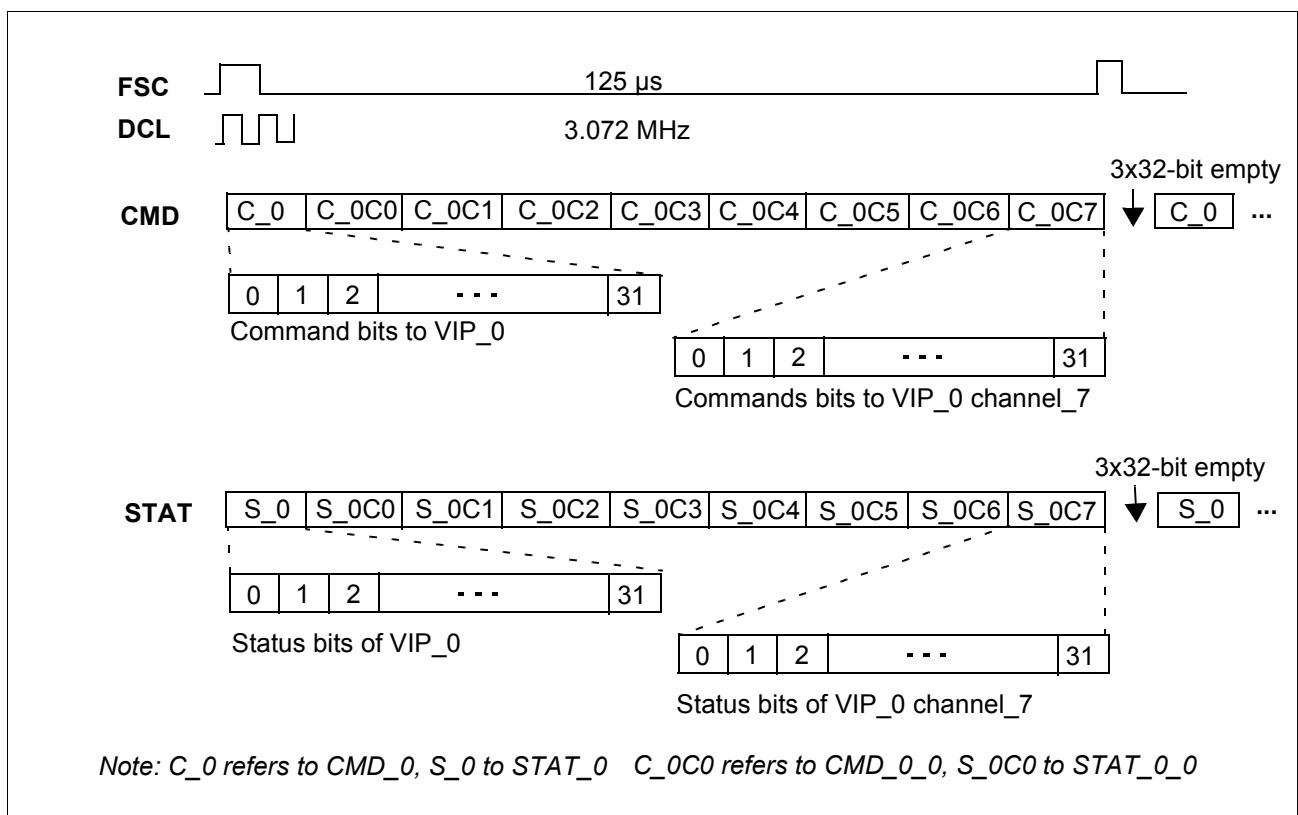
FSC

125 µs

DCL

3.072 MHz

3x32-bit empty

CMD

| C_0 | C_0C0 | C_0C1 | C_0C2 | C_0C3 | C_0C4 | C_0C5 | C_0C6 | C_0C7 |
|---|---|---|---|---|---|---|---|---|

| C_0 | ... |
|---|---|

| 0 | 1 | 2 | ... | 31 |
|---|---|---|---|---|

Command bits to VIP_0

| 0 | 1 | 2 | ... | 31 |
|---|---|---|---|---|

Commands bits to VIP_0 channel_7

3x32-bit empty

STAT

| S_0 | S_0C0 | S_0C1 | S_0C2 | S_0C3 | S_0C4 | S_0C5 | S_0C6 | S_0C7 |
|---|---|---|---|---|---|---|---|---|

| S_0 | ... |
|---|---|

| 0 | 1 | 2 | ... | 31 |
|---|---|---|---|---|

Status bits of VIP_0

| 0 | 1 | 2 | ... | 31 |
|---|---|---|---|---|

Status bits of VIP_0 channel_7

Note: C_0 refers to CMD_0, S_0 to STAT_0 C_0C0 refers to CMD_0_0, S_0C0 to STAT_0_0